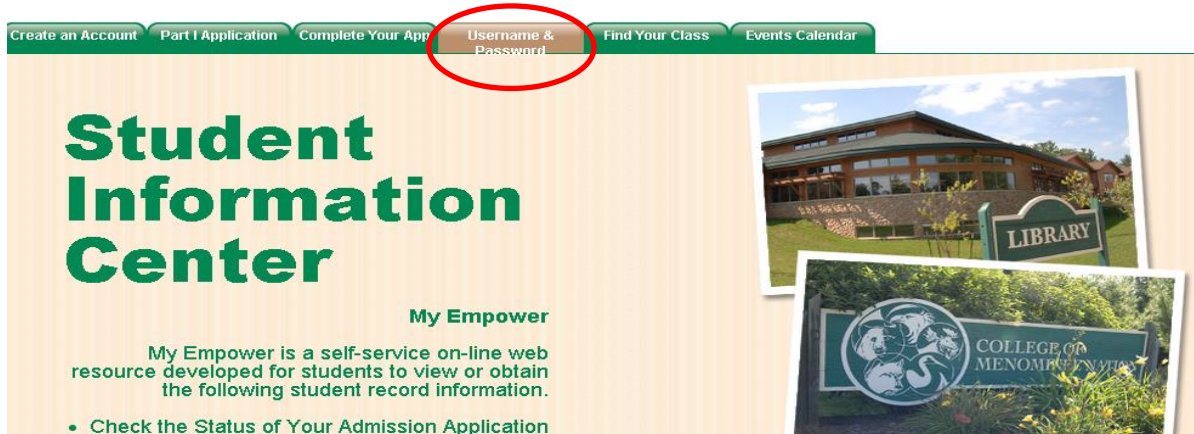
Create an Account | Part I Application | Complete Your App | Username & Password | Find Your Class | Events Calendar

Student Information Center

My Empower

My Empower is a self-service on-line web resource developed for students to view or obtain the following student record information.

• Check the Status of Your Admission Application

LIBRARY

COLLEGE OF MENOM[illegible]NATION